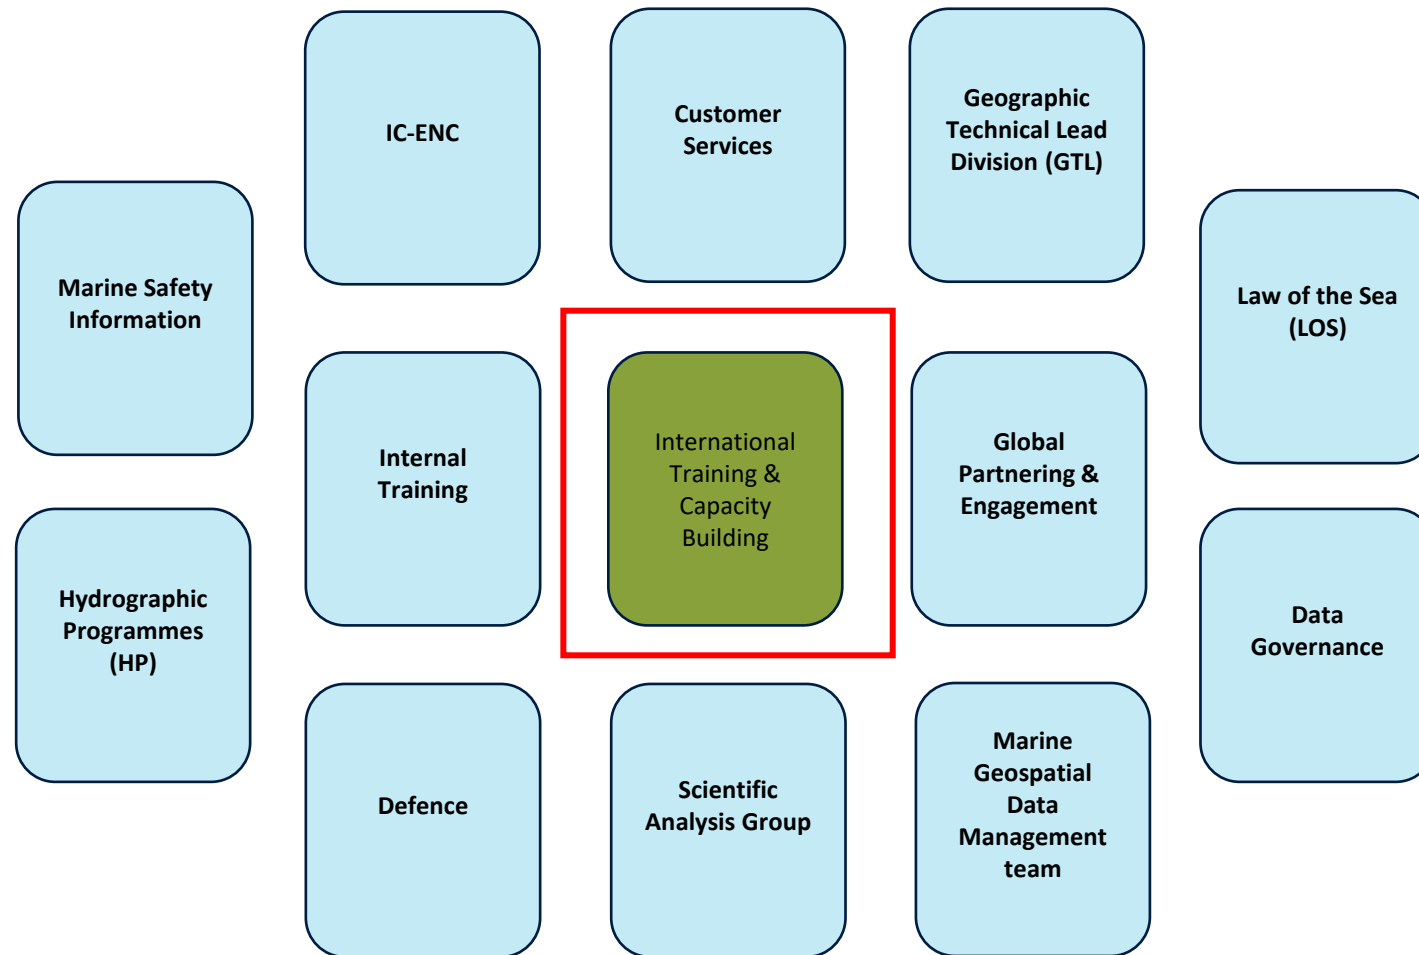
IC-ENC

Customer Services

Geographic Technical Lead Division (GTL)

Marine Safety Information

Law of the Sea (LOS)

Internal Training

International Training & Capacity Building

Global Partnering & Engagement

Hydrographic Programmes (HP)

Data Governance

Defence

Scientific Analysis Group

Marine Geospatial Data Management team